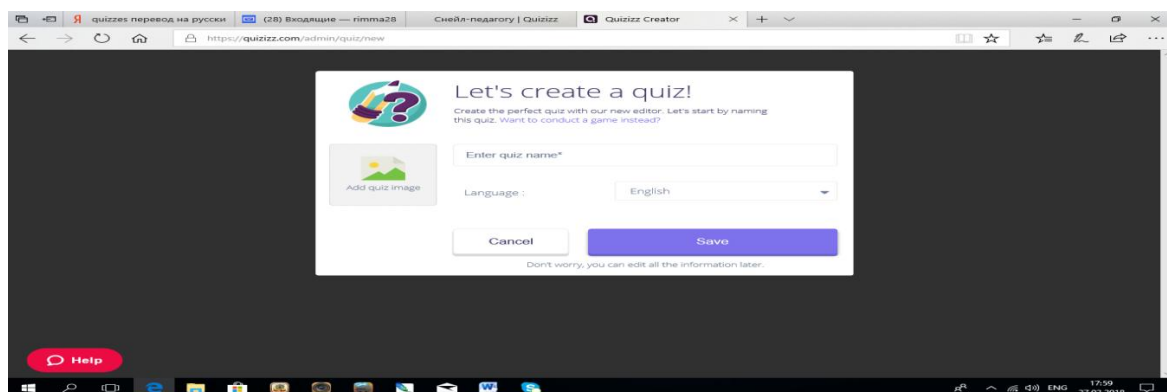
Я quizzes перевод на русски | (28) Входящие — rimma28 | Снейл-педагогу | Quizizz | Quizizz Creator

https://quizizz.com/admin/quiz/new

Let's create a quiz!

Create the perfect quiz with our new editor. Let's start by naming this quiz. Want to conduct a game instead?

Add quiz image

Enter quiz name*

Language : English

Cancel

Save

Don't worry, you can edit all the information later.

Help

ENG 17:59 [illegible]